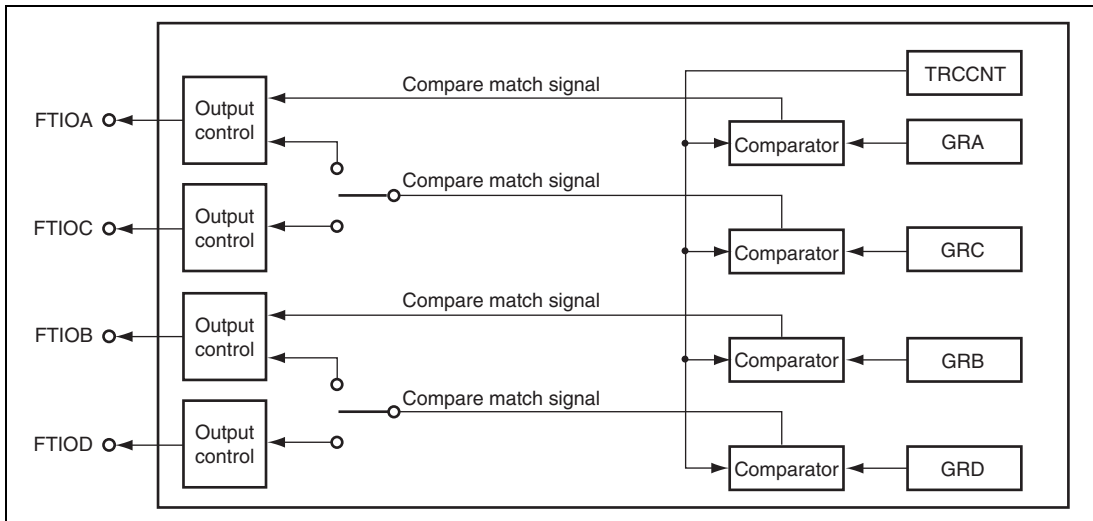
TRCCNT

FTIOA
Output control

Compare match signal

Comparator
GRA

Compare match signal

FTIOC
Output control

Comparator
GRC

Compare match signal

FTIOB
Output control

Comparator
GRB

Compare match signal

FTIOD
Output control

Comparator
GRD